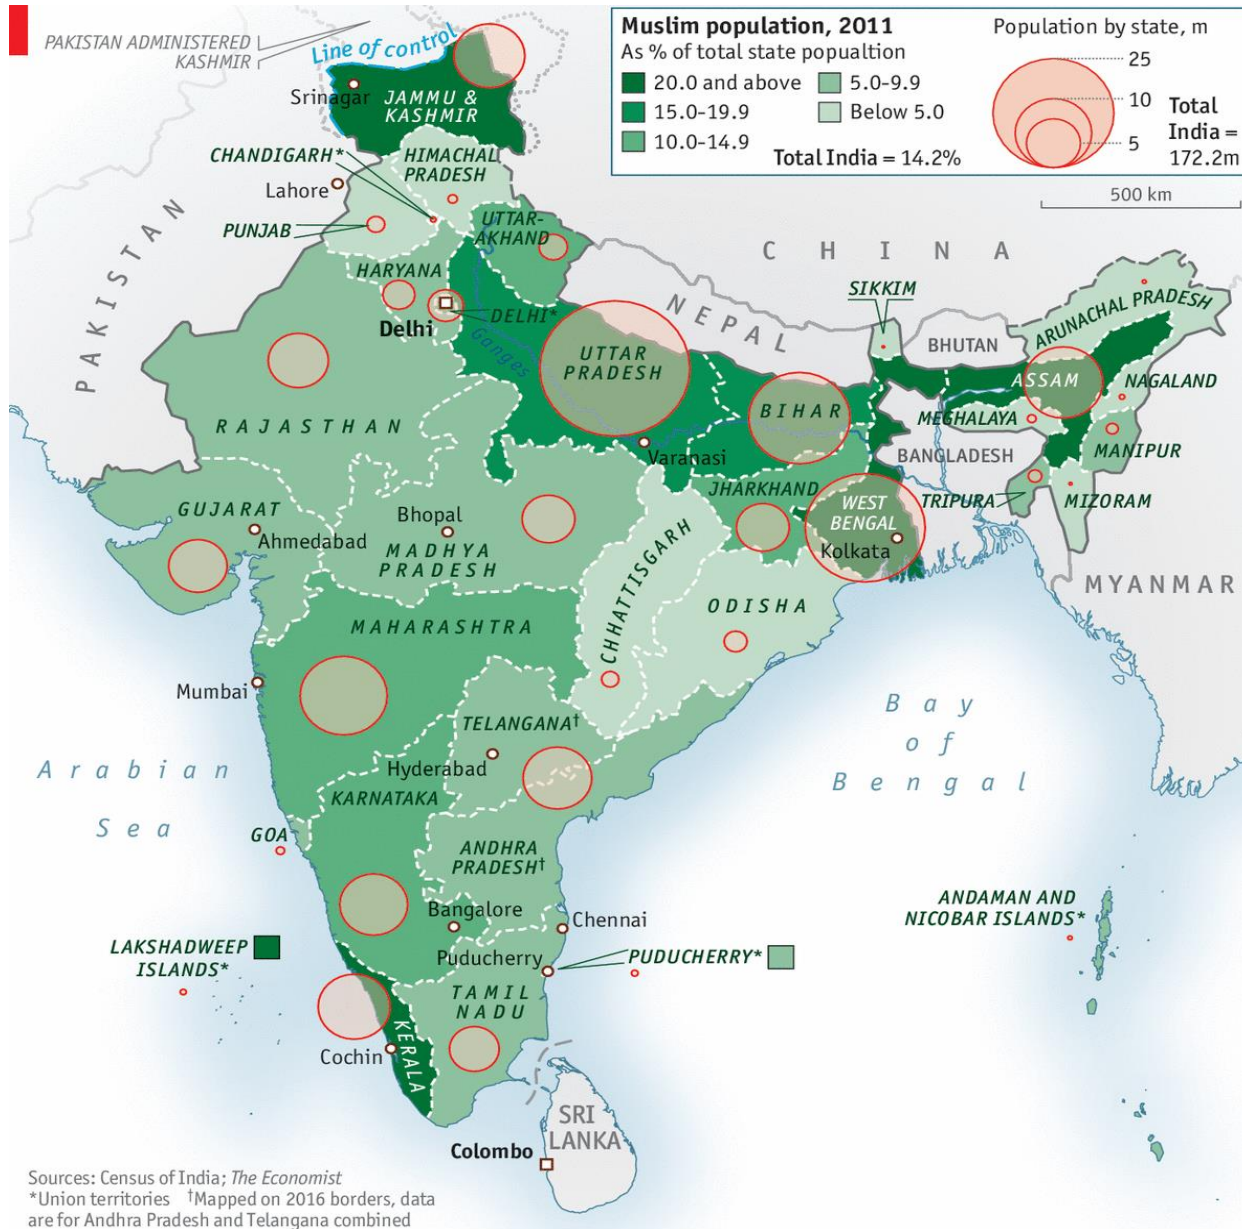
Muslim population, 2011
As % of total state popualtion
20.0 and above
15.0-19.9
10.0-14.9
5.0-9.9
Below 5.0
Total India = 14.2%

Population by state, m
25
10
5
Total India = 172.2m

500 km

PAKISTAN ADMINISTERED KASHMIR
Line of control
Srinagar
JAMMU & KASHMIR
CHANDIGARH*
HIMACHAL PRADESH
Lahore
PUNJAB
UTTAR-AKHAND
PAKISTAN
HARYANA
Delhi
DELHI*
Ganges
NEPAL
CHINA
SIKKIM
BHUTAN
ARUNACHAL PRADESH
ASSAM
NAGALAND
MEGHALAYA
MANIPUR
BANGLADESH
TRIPURA
MIZORAM
MYANMAR
UTTAR PRADESH
BIHAR
Varanasi
JHARKHAND
WEST BENGAL
Kolkata
RAJASTHAN
GUJARAT
Ahmedabad
Bhopal
MADHYA PRADESH
CHHATTISGARH
ODISHA
MAHARASHTRA
Mumbai
TELANGANA†
Hyderabad
Arabian Sea
Bay of Bengal
KARNATAKA
GOA
ANDHRA PRADESH†
Bangalore
Chennai
ANDAMAN AND NICOBAR ISLANDS*
LAKSHADWEEP ISLANDS*
Puducherry
PUDUCHERRY*
TAMIL NADU
KERALA
Cochin
SRI LANKA
Colombo

Sources: Census of India; The Economist
*Union territories †Mapped on 2016 borders, data are for Andhra Pradesh and Telangana combined